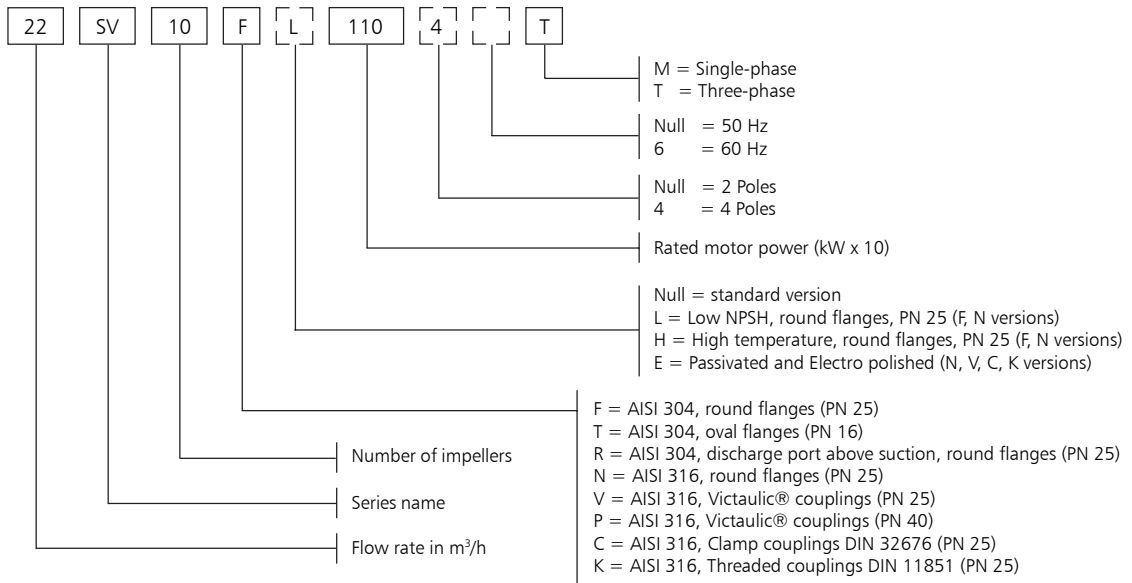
22 SV 10 F L 110 4 T

M = Single-phase
T = Three-phase

Null = 50 Hz
6 = 60 Hz

Null = 2 Poles
4 = 4 Poles

Rated motor power (kW x 10)

Null = standard version
L = Low NPSH, round flanges, PN 25 (F, N versions)
H = High temperature, round flanges, PN 25 (F, N versions)
E = Passivated and Electro polished (N, V, C, K versions)

F = AISI 304, round flanges (PN 25)
T = AISI 304, oval flanges (PN 16)
R = AISI 304, discharge port above suction, round flanges (PN 25)
N = AISI 316, round flanges (PN 25)
V = AISI 316, Victaulic® couplings (PN 25)
P = AISI 316, Victaulic® couplings (PN 40)
C = AISI 316, Clamp couplings DIN 32676 (PN 25)
K = AISI 316, Threaded couplings DIN 11851 (PN 25)

Number of impellers

Series name

Flow rate in $m^3/h$